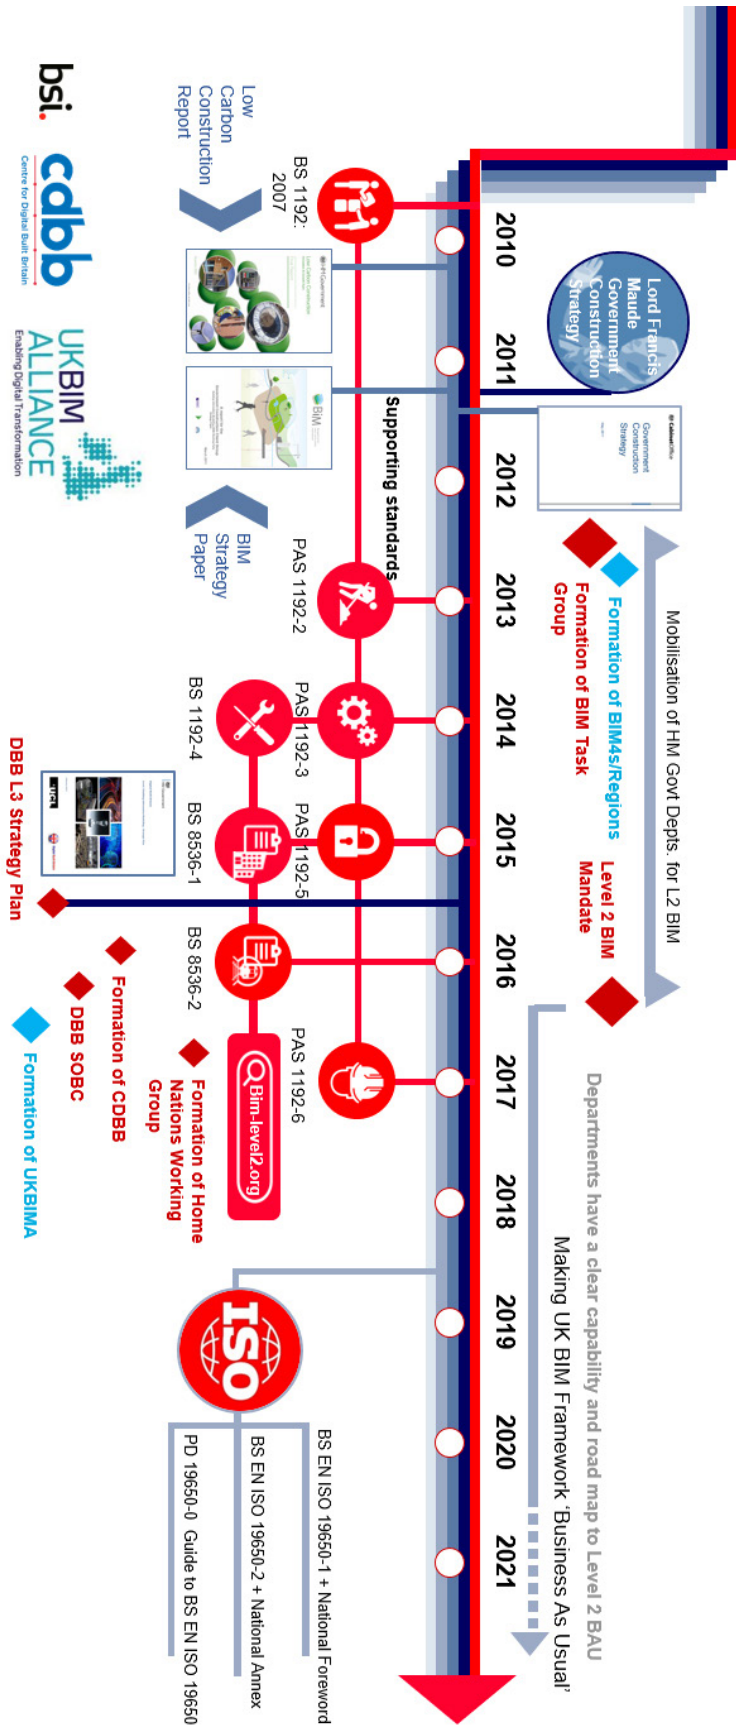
Lord Francis Maude Government Construction Strategy

2010
2011
2012
2013
2014
2015
2016
2017
2018
2019
2020
2021

Mobilisation of HM Govt Depts. for L2 BIM

Formation of BIM4s/Regions

Formation of BIM Task Group

Level 2 BIM Mandate

Departments have a clear capability and road map to Level 2 BAU

Making UK BIM Framework 'Business As Usual'

Supporting standards

BS 1192: 2007

Low Carbon Construction Report

BIM Strategy Paper

PAS 1192-2

PAS 1192-3

BS 1192-4

PAS 1192-5

BS 8536-1

BS 8536-2

PAS 1192-6

Bim-level2.org

DBB L3 Strategy Plan

Formation of CDBB

DBB SOBC

Formation of UKBIMA

Formation of Home Nations Working Group

ISO

BS EN ISO 19650-1 + National Foreword

BS EN ISO 19650-2 + National Annex

PD 19650-0 Guide to BS EN ISO 19650

bsi.

cdbb
Centre for Digital Built Britain

UKBIM ALLIANCE
Enabling Digital Transformation